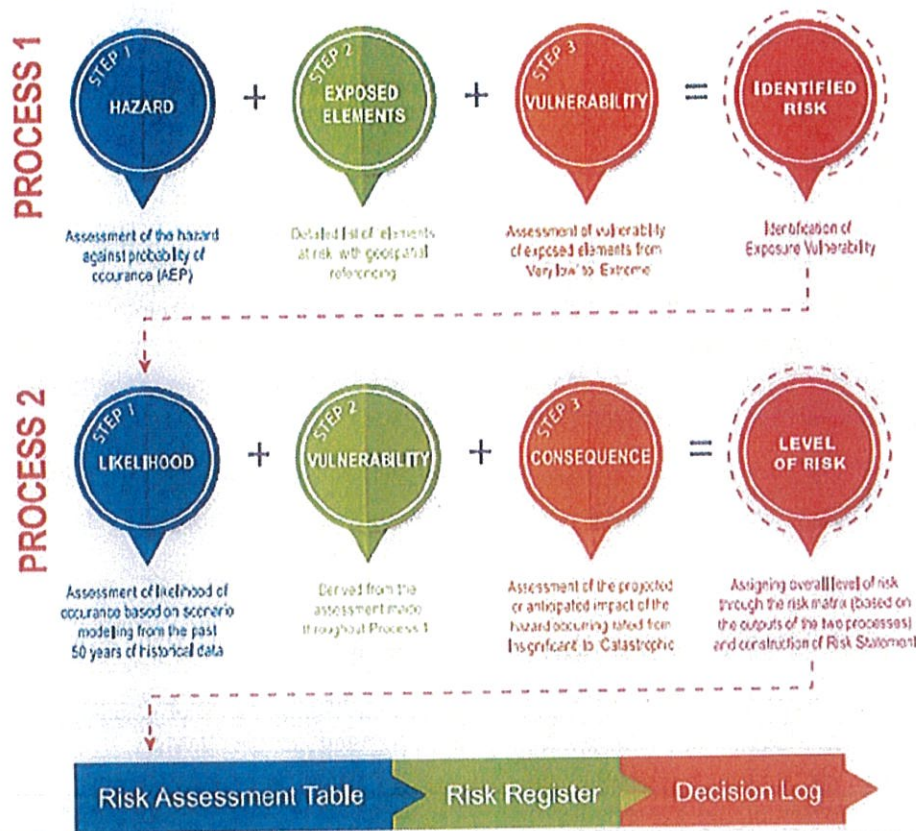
PROCESS 1

STEP 1
HAZARD

+

STEP 2
EXPOSED ELEMENTS

+

STEP 3
VULNERABILITY

=

IDENTIFIED RISK

Assessment of the hazard against probability of occurance (AEP)

Detailed list of elements at risk with geospatial referencing

Assessment of vulnerability of exposed elements from Very low to Extreme

Identification of Exposure Vulnerability

PROCESS 2

STEP 1
LIKELIHOOD

+

STEP 2
VULNERABILITY

+

STEP 3
CONSEQUENCE

=

LEVEL OF RISK

Assessment of likelihood of occurance based on scenario modeling from the past 50 years of historical data

Derived from the assessment made throughout Process 1

Assessment of the projected or anticipated impact of the hazard occuring rated from Insignificant to Catastrophic

Assigning overall level of risk through the risk matrix (based on the outputs of the two processes) and construction of Risk Statement

Risk Assessment Table

Risk Register

Decision Log